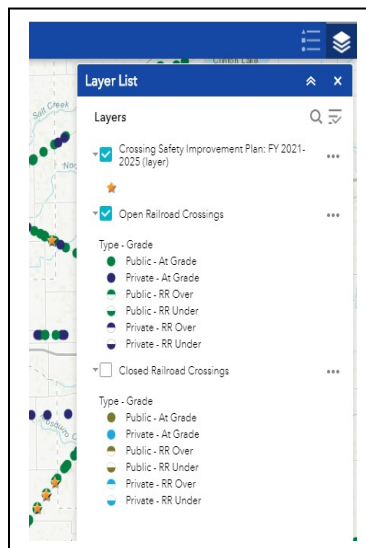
Clinton Lake

Salt Creek

Layer List

Layers

Crossing Safety Improvement Plan: FY 2021-2025 (layer)

Open Railroad Crossings

Type - Grade
Public - At Grade
Private - At Grade
Public - RR Over
Public - RR Under
Private - RR Over
Private - RR Under

Closed Railroad Crossings

Type - Grade
Public - At Grade
Private - At Grade
Public - RR Over
Public - RR Under
Private - RR Over
Private - RR Under